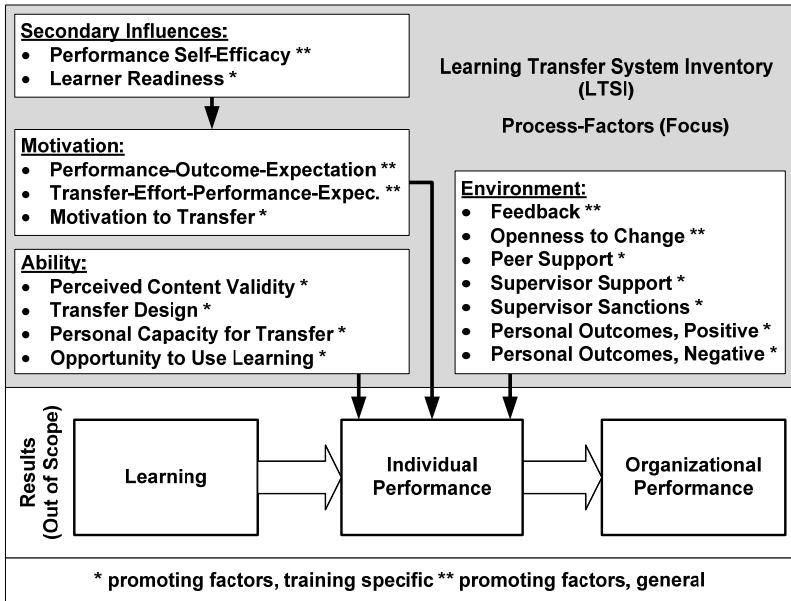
Secondary Influences:
- Performance Self-Efficacy **
- Learner Readiness *

Learning Transfer System Inventory (LTSI)

Process-Factors (Focus)

Motivation:
- Performance-Outcome-Expectation **
- Transfer-Effort-Performance-Expec. **
- Motivation to Transfer *

Environment:
- Feedback **
- Openness to Change **
- Peer Support *
- Supervisor Support *
- Supervisor Sanctions *
- Personal Outcomes, Positive *
- Personal Outcomes, Negative *

Ability:
- Perceived Content Validity *
- Transfer Design *
- Personal Capacity for Transfer *
- Opportunity to Use Learning *

Results (Out of Scope)

Learning

Individual Performance

Organizational Performance

* promoting factors, training specific ** promoting factors, general